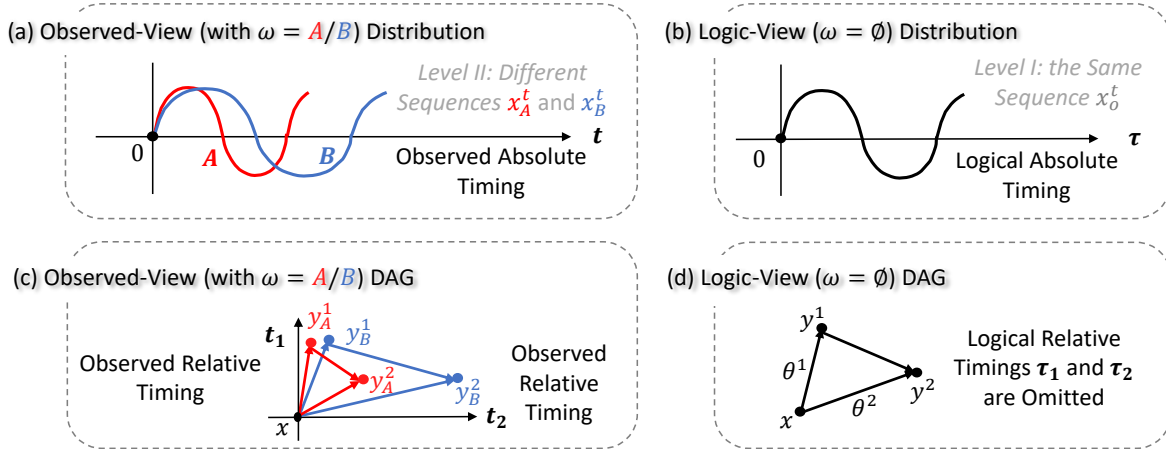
(a) Observed-View (with $\omega = A/B$) Distribution

Level II: Different Sequences $x_A^t$ and $x_B^t$

$t$

0

$A$

$B$

Observed Absolute Timing

(b) Logic-View ($\omega = \emptyset$) Distribution

Level I: the Same Sequence $x_o^t$

$\tau$

0

Logical Absolute Timing

(c) Observed-View (with $\omega = A/B$) DAG

$t_1$

$y_A^1$

$y_B^1$

Observed Relative Timing

$y_A^2$

$y_B^2$

Observed Relative Timing

$x$

$t_2$

(d) Logic-View ($\omega = \emptyset$) DAG

$y^1$

$\theta^1$

$y^2$

$\theta^2$

$x$

Logical Relative Timings $\tau_1$ and $\tau_2$ are Omitted